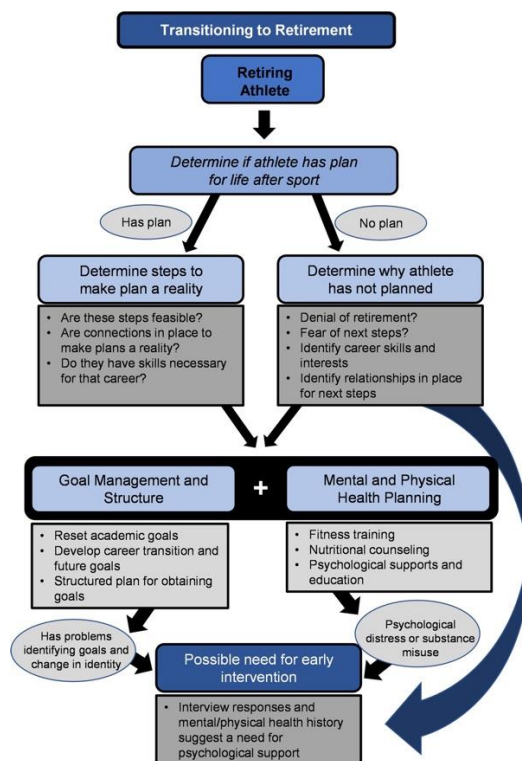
Transitioning to Retirement

Retiring Athlete

Determine if athlete has plan for life after sport

Has plan

No plan

Determine steps to make plan a reality

- Are these steps feasible?
- Are connections in place to make plans a reality?
- Do they have skills necessary for that career?

Determine why athlete has not planned

- Denial of retirement?
- Fear of next steps?
- Identify career skills and interests
- Identify relationships in place for next steps

Goal Management and Structure

+

Mental and Physical Health Planning

- Reset academic goals
- Develop career transition and future goals
- Structured plan for obtaining goals

- Fitness training
- Nutritional counseling
- Psychological supports and education

Has problems identifying goals and change in identity

Psychological distress or substance misuse

Possible need for early intervention

- Interview responses and mental/physical health history suggest a need for psychological support